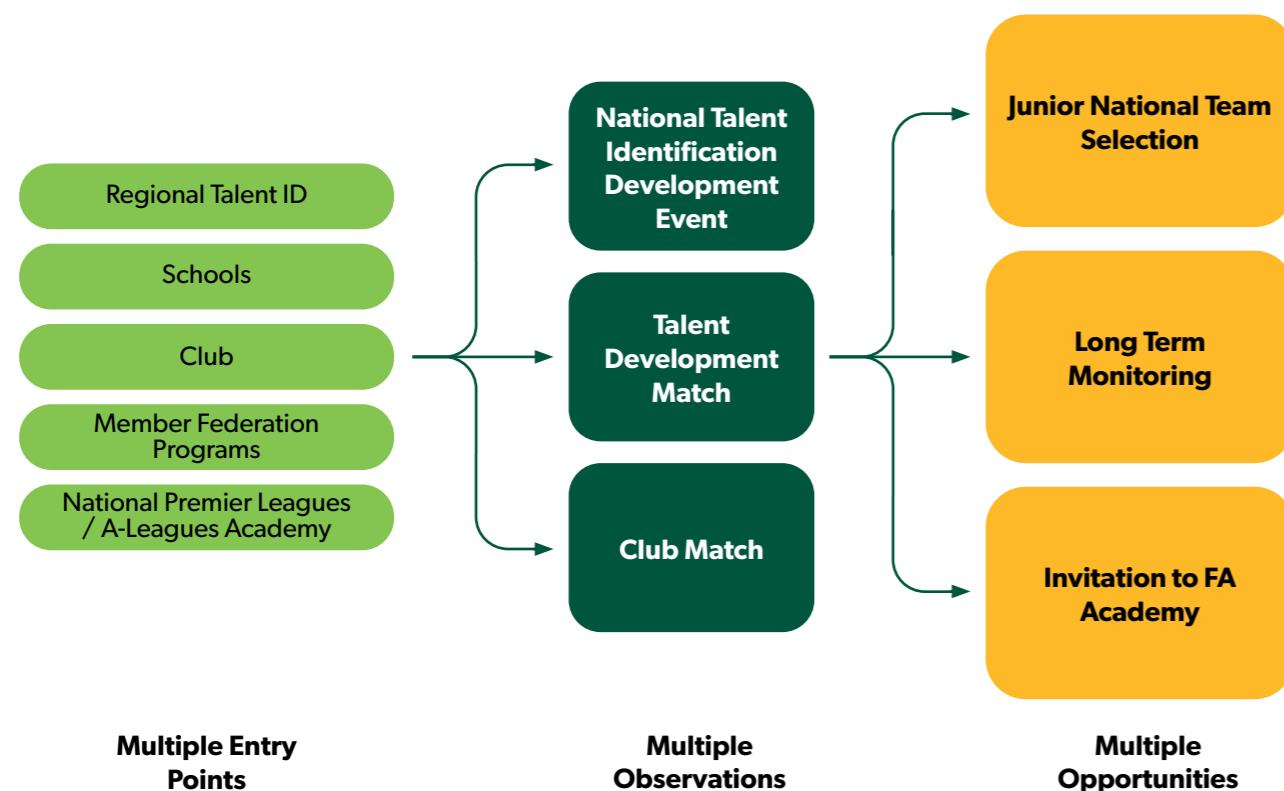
Regional Talent ID

Schools

Club

Member Federation Programs

National Premier Leagues / A-Leagues Academy

National Talent Identification Development Event

Talent Development Match

Club Match

Junior National Team Selection

Long Term Monitoring

Invitation to FA Academy

Multiple Entry Points

Multiple Observations

Multiple Opportunities